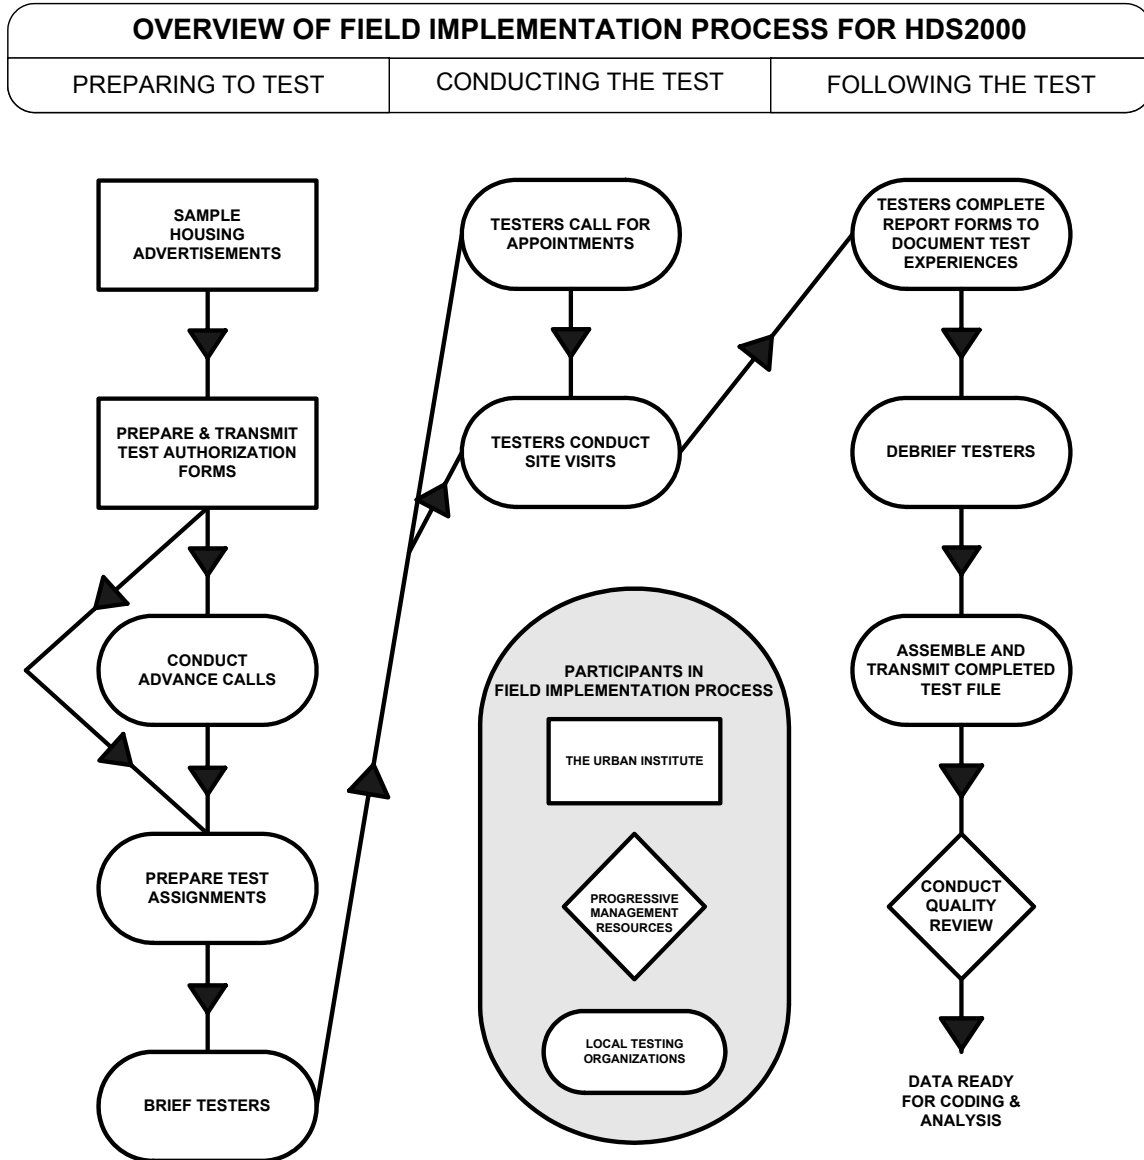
OVERVIEW OF FIELD IMPLEMENTATION PROCESS FOR HDS2000

PREPARING TO TEST

CONDUCTING THE TEST

FOLLOWING THE TEST

SAMPLE HOUSING ADVERTISEMENTS

PREPARE & TRANSMIT TEST AUTHORIZATION FORMS

CONDUCT ADVANCE CALLS

PREPARE TEST ASSIGNMENTS

BRIEF TESTERS

TESTERS CALL FOR APPOINTMENTS

TESTERS CONDUCT SITE VISITS

PARTICIPANTS IN FIELD IMPLEMENTATION PROCESS

THE URBAN INSTITUTE

PROGRESSIVE MANAGEMENT RESOURCES

LOCAL TESTING ORGANIZATIONS

TESTERS COMPLETE REPORT FORMS TO DOCUMENT TEST EXPERIENCES

DEBRIEF TESTERS

ASSEMBLE AND TRANSMIT COMPLETED TEST FILE

CONDUCT QUALITY REVIEW

DATA READY FOR CODING & ANALYSIS